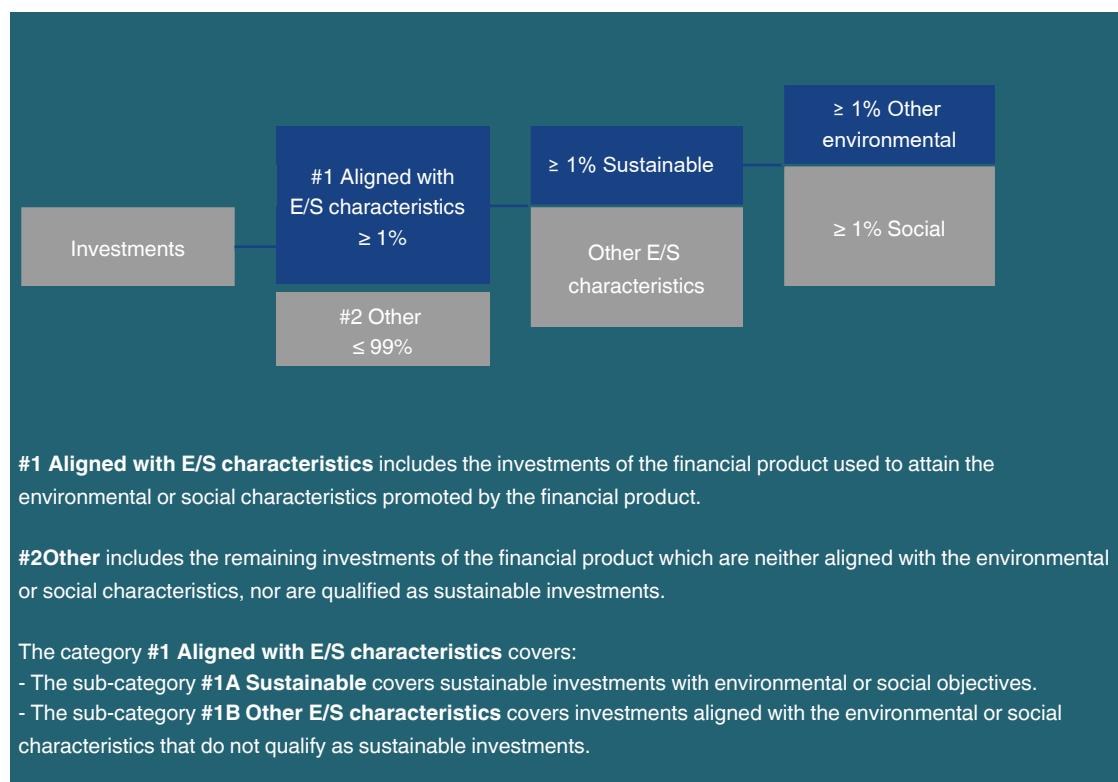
Investments

#1 Aligned with E/S characteristics ≥ 1%

#2 Other ≤ 99%

≥ 1% Sustainable

Other E/S characteristics

≥ 1% Other environmental

≥ 1% Social

**#1 Aligned with E/S characteristics** includes the investments of the financial product used to attain the environmental or social characteristics promoted by the financial product.

**#2Other** includes the remaining investments of the financial product which are neither aligned with the environmental or social characteristics, nor are qualified as sustainable investments.

The category **#1 Aligned with E/S characteristics** covers:
- The sub-category **#1A Sustainable** covers sustainable investments with environmental or social objectives.
- The sub-category **#1B Other E/S characteristics** covers investments aligned with the environmental or social characteristics that do not qualify as sustainable investments.